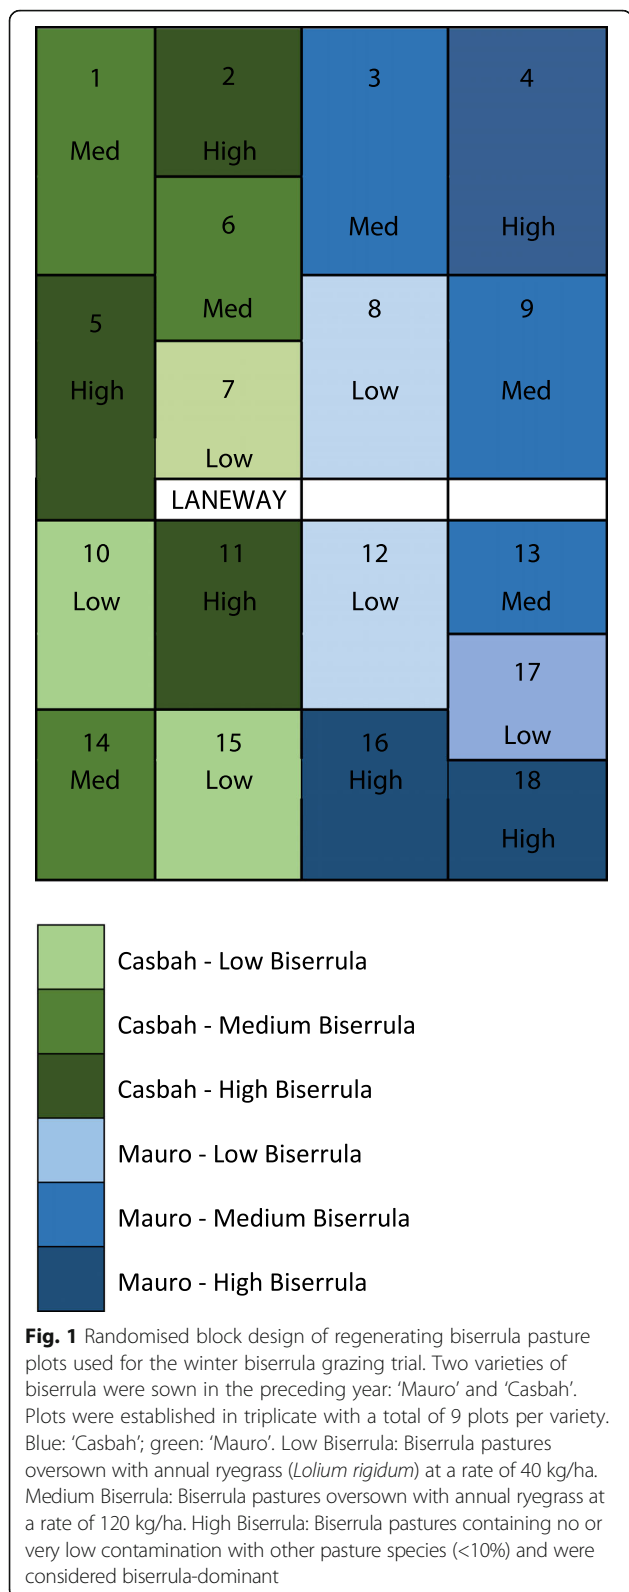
1
Med

2
High

3
Med

4
High

6
Med

5
High

8
Low

9
Med

7
Low

LANEWAY

10
Low

11
High

12
Low

13
Med

17
Low

14
Med

15
Low

16
High

18
High

Casbah - Low Biserrula
Casbah - Medium Biserrula
Casbah - High Biserrula
Mauro - Low Biserrula
Mauro - Medium Biserrula
Mauro - High Biserrula

**Fig. 1** Randomised block design of regenerating biserrula pasture plots used for the winter biserrula grazing trial. Two varieties of biserrula were sown in the preceding year: 'Mauro' and 'Casbah'. Plots were established in triplicate with a total of 9 plots per variety. Blue: 'Casbah'; green: 'Mauro'. Low Biserrula: Biserrula pastures oversown with annual ryegrass (*Lolium rigidum*) at a rate of 40 kg/ha. Medium Biserrula: Biserrula pastures oversown with annual ryegrass at a rate of 120 kg/ha. High Biserrula: Biserrula pastures containing no or very low contamination with other pasture species (<10%) and were considered biserrula-dominant